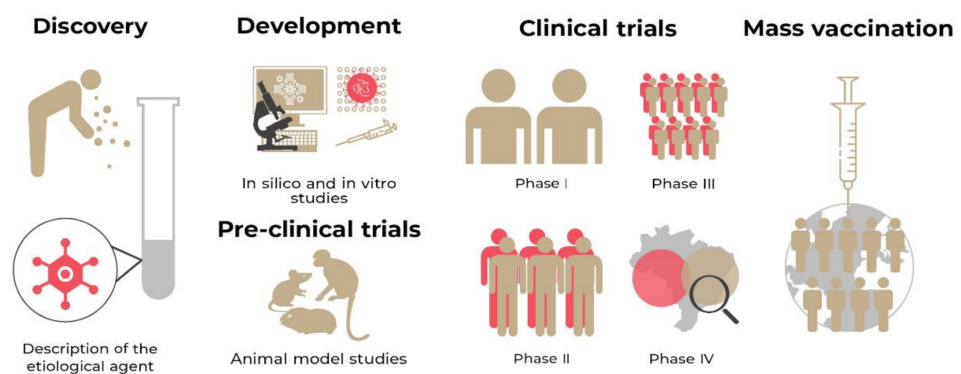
Discovery

Description of the etiological agent

Development

In silico and in vitro studies

Pre-clinical trials

Animal model studies

Clinical trials

Phase I

Phase III

Phase II

Phase IV

Mass vaccination